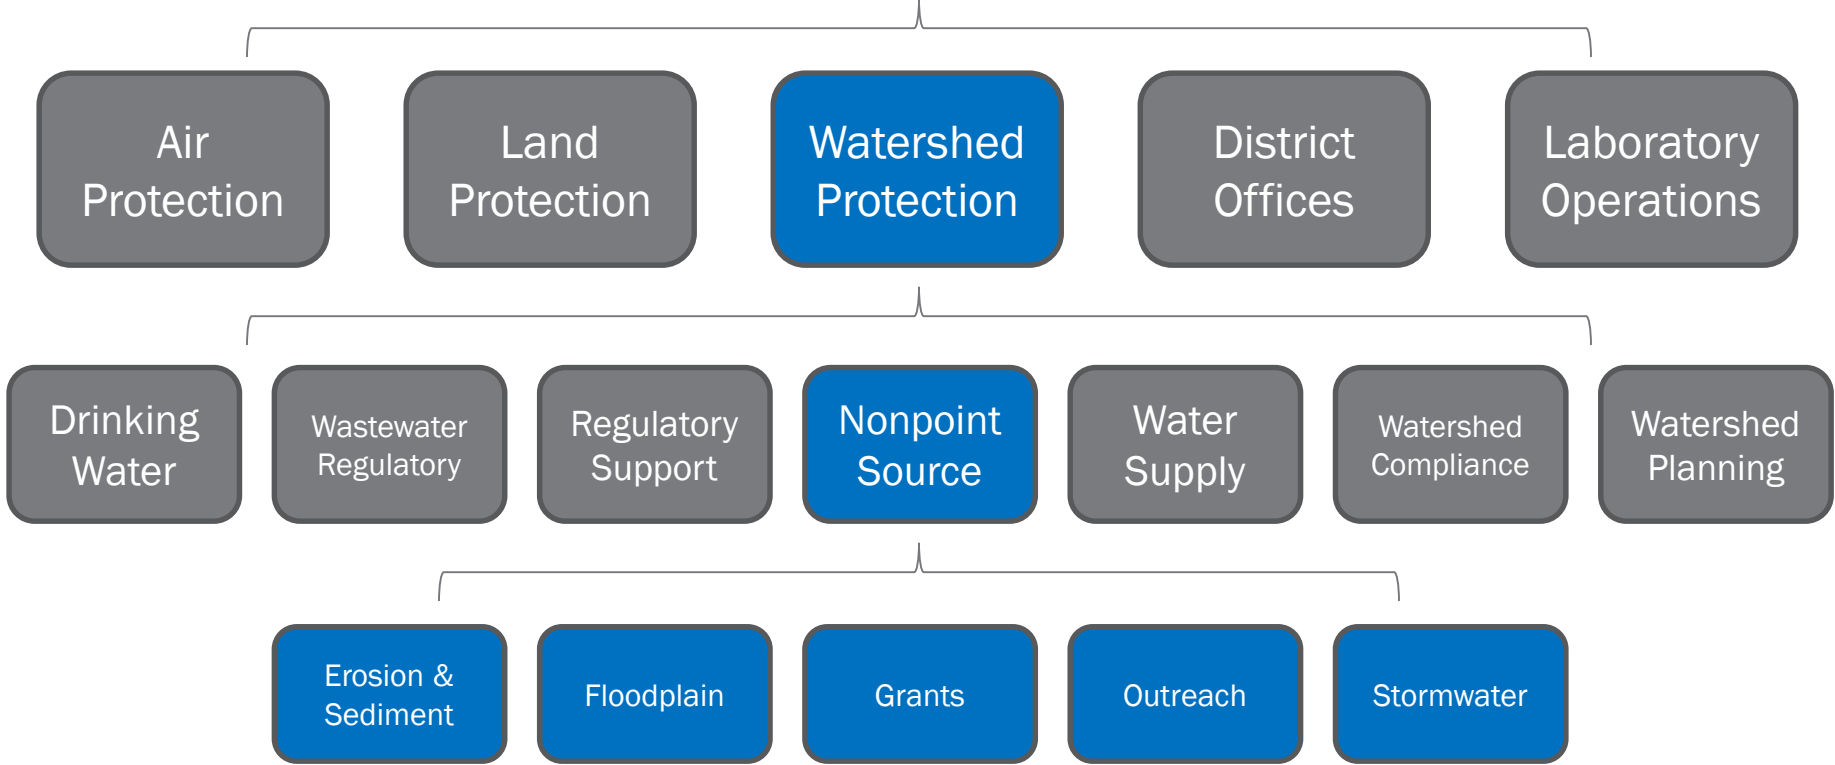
Air Protection

Land Protection

Watershed Protection

District Offices

Laboratory Operations

Drinking Water

Wastewater Regulatory

Regulatory Support

Nonpoint Source

Water Supply

Watershed Compliance

Watershed Planning

Erosion & Sediment

Floodplain

Grants

Outreach

Stormwater